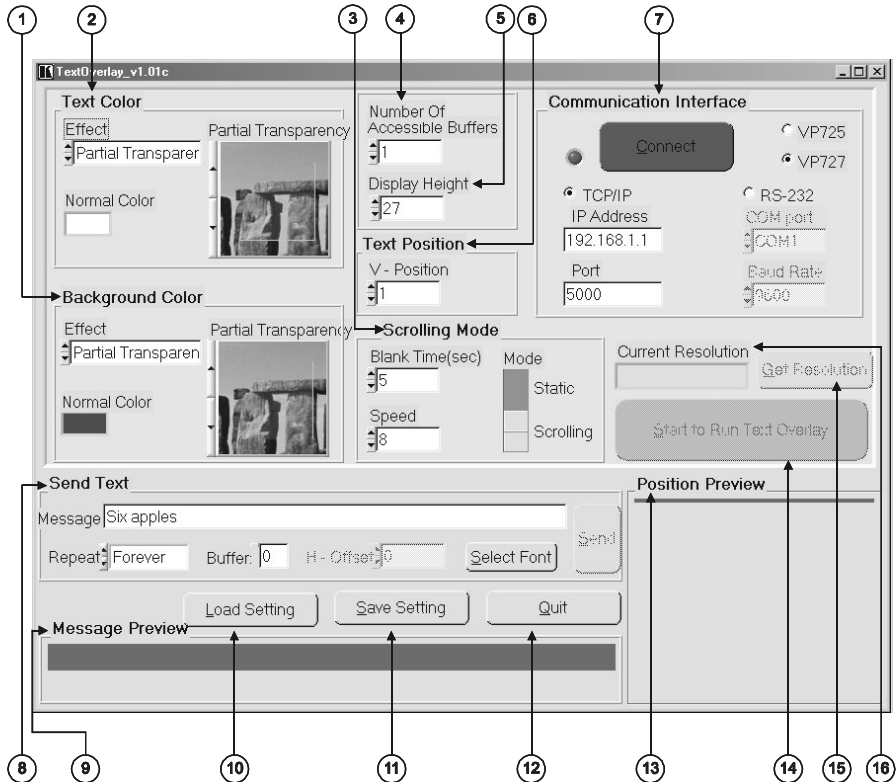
1 2 3 4 5 6 7

TextOverlay_v1.01c

Text Color
Effect
Partial Transparer
Partial Transparency
Normal Color

Number Of Accessible Buffers
1
Display Height
27

Text Position
V - Position
1

Communication Interface
Connect
VP725
VP727
TCP/IP
RS-232
IP Address
192.168.1.1
COM port
COM1
Port
5000
Baud Rate
9600

Background Color
Effect
Partial Transparen
Partial Transparency
Normal Color

Scrolling Mode
Blank Time(sec)
5
Speed
8
Mode
Static
Scrolling

Current Resolution
Get Resolution
Start to Run Text Overlay

Send Text
Message Six apples
Repeat Forever
Buffer: 0
H - Offset 0
Select Font
Send

Position Preview

Load Setting
Save Setting
Quit

Message Preview

8 9 10 11 12 13 14 15 16